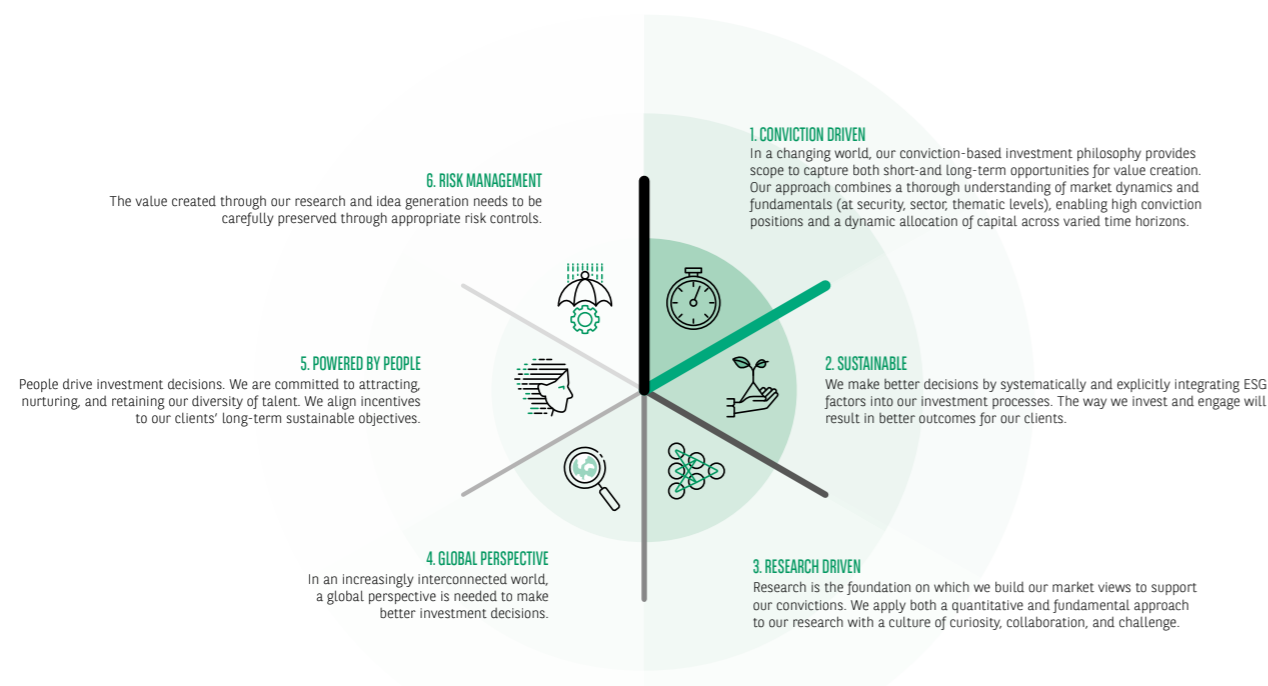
1. CONVICTION DRIVEN
In a changing world, our conviction-based investment philosophy provides scope to capture both short-and long-term opportunities for value creation. Our approach combines a thorough understanding of market dynamics and fundamentals (at security, sector, thematic levels), enabling high conviction positions and a dynamic allocation of capital across varied time horizons.

6. RISK MANAGEMENT
The value created through our research and idea generation needs to be carefully preserved through appropriate risk controls.

2. SUSTAINABLE
We make better decisions by systematically and explicitly integrating ESG factors into our investment processes. The way we invest and engage will result in better outcomes for our clients.

5. POWERED BY PEOPLE
People drive investment decisions. We are committed to attracting, nurturing, and retaining our diversity of talent. We align incentives to our clients' long-term sustainable objectives.

4. GLOBAL PERSPECTIVE
In an increasingly interconnected world, a global perspective is needed to make better investment decisions.

3. RESEARCH DRIVEN
Research is the foundation on which we build our market views to support our convictions. We apply both a quantitative and fundamental approach to our research with a culture of curiosity, collaboration, and challenge.